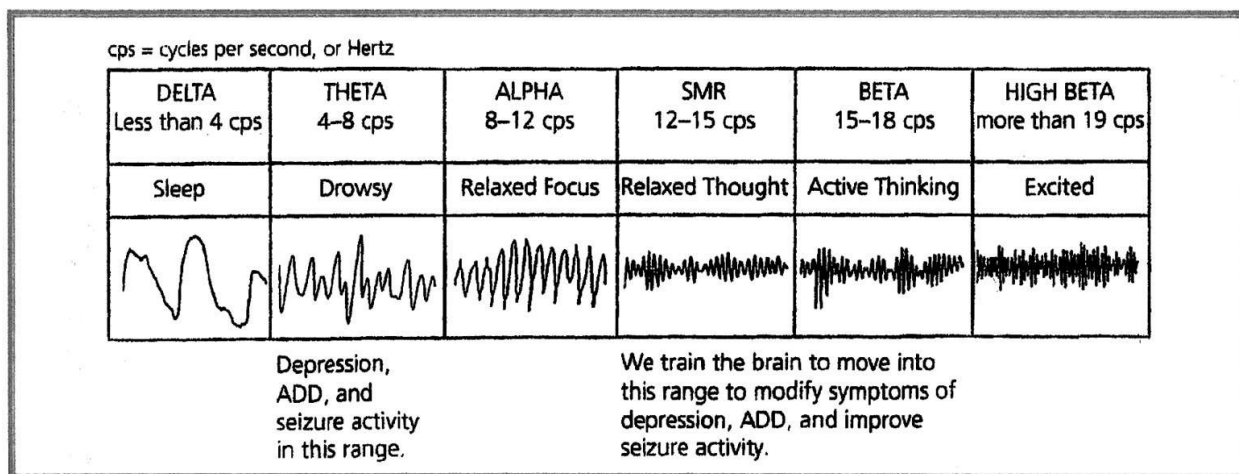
cps = cycles per second, or Hertz

| DELTA Less than 4 cps | THETA 4–8 cps | ALPHA 8–12 cps | SMR 12–15 cps | BETA 15–18 cps | HIGH BETA more than 19 cps |
|---|---|---|---|---|---|
| Sleep | Drowsy | Relaxed Focus | Relaxed Thought | Active Thinking | Excited |

Depression, ADD, and seizure activity in this range.

We train the brain to move into this range to modify symptoms of depression, ADD, and improve seizure activity.